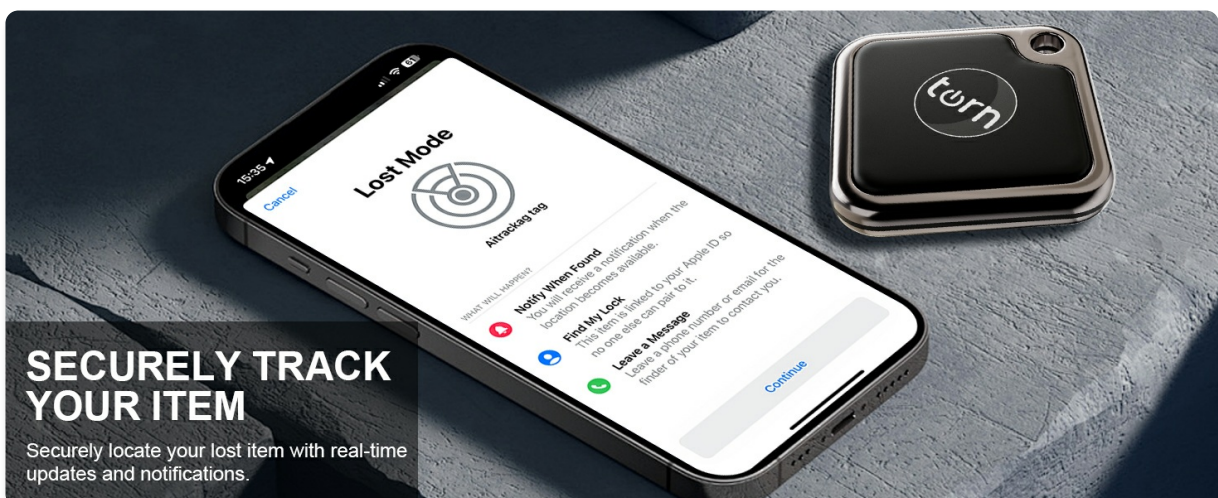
15:35

Cancel

Lost Mode

Aitrackag tag

WHAT WILL HAPPEN?

Notify When Found
You will receive a notification when the location becomes available.

Find My Lock
This item is linked to your Apple ID so no one else can pair to it.

Leave a Message
Leave a phone number or email for the finder of your item to contact you.

Continue

turn

SECURELY TRACK YOUR ITEM

Securely locate your lost item with real-time updates and notifications.